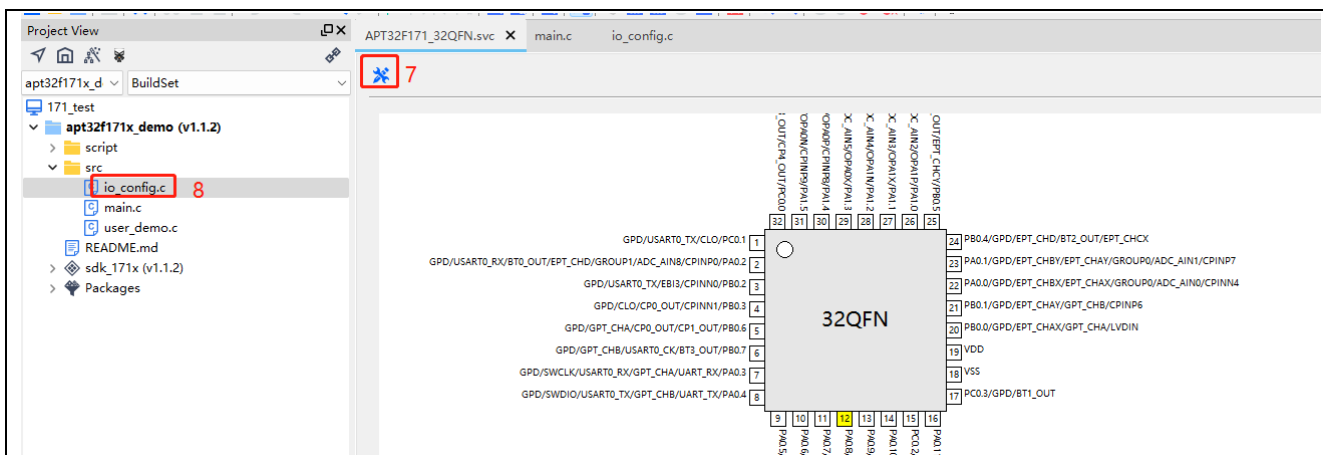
Project View

apt32f171x_d BuildSet

171_test
apt32f171x_demo (v1.1.2)
script
src
io_config.c 8
main.c
user_demo.c
README.md
sdk_171x (v1.1.2)
Packages

APT32F171_32QFN.svc ×
main.c
io_config.c

7

1_OUT/CP4_OUT/PC0.0
OPA0N/CPINP9/PA1.5
OPA0P/CPINP8/PA1.4
C_AIN5/OPA0X/PA1.3
C_AIN4/OPA1N/PA1.2
C_AIN3/OPA1X/PA1.1
C_AIN2/OPA1P/PA1.0
OUT/EPT_CHCY/PB0.5

32 31 30 29 28 27 26 25

GPD/USART0_TX/CLO/PC0.1 1
GPD/USART0_RX/BT0_OUT/EPT_CHD/GROUP1/ADC_AIN8/CPINP0/PA0.2 2
GPD/USART0_TX/EBI3/CPINN0/PB0.2 3
GPD/CLO/CP0_OUT/CPINN1/PB0.3 4
GPD/GPT_CHA/CP0_OUT/CP1_OUT/PB0.6 5
GPD/GPT_CHB/USART0_CK/BT3_OUT/PB0.7 6
GPD/SWCLK/USART0_RX/GPT_CHA/UART_RX/PA0.3 7
GPD/SWDIO/USART0_TX/GPT_CHB/UART_TX/PA0.4 8

32QFN

24 PB0.4/GPD/EPT_CHD/BT2_OUT/EPT_CHCX
23 PA0.1/GPD/EPT_CHBY/EPT_CHAY/GROUP0/ADC_AIN1/CPINP7
22 PA0.0/GPD/EPT_CHBX/EPT_CHAX/GROUP0/ADC_AIN0/CPINN4
21 PB0.1/GPD/EPT_CHAY/GPT_CHB/CPINP6
20 PB0.0/GPD/EPT_CHAX/GPT_CHA/LVDIN
19 VDD
18 VSS
17 PC0.3/GPD/BT1_OUT

9 10 11 12 13 14 15 16
PA0.5 PA0.6 PA0.7 PA0.8 PA0.9 PA0.10 PC0.2 PA0.1